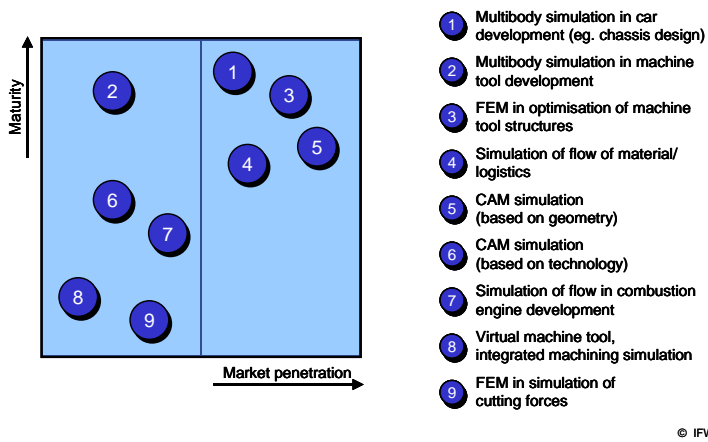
Maturity

2

6

7

8

9

1

3

4

5

Market penetration

1 Multibody simulation in car development (eg. chassis design)

2 Multibody simulation in machine tool development

3 FEM in optimisation of machine tool structures

4 Simulation of flow of material/ logistics

5 CAM simulation (based on geometry)

6 CAM simulation (based on technology)

7 Simulation of flow in combustion engine development

8 Virtual machine tool, integrated machining simulation

9 FEM in simulation of cutting forces

© IFW